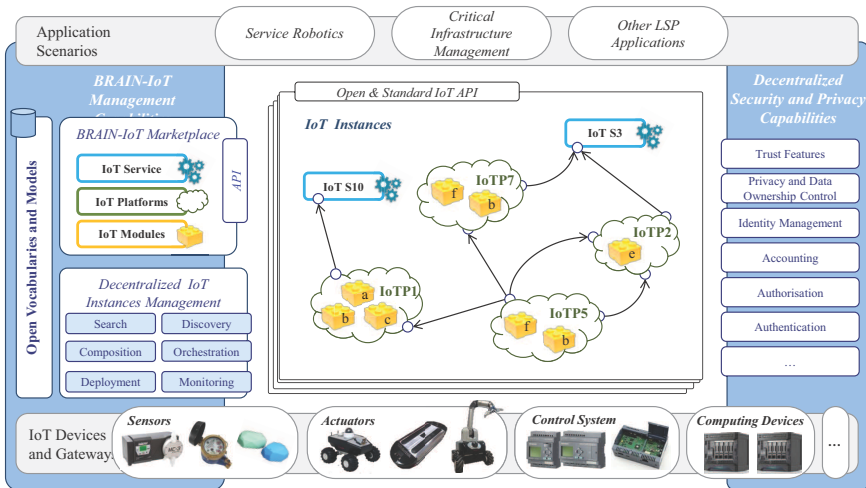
Application Scenarios

Service Robotics

Critical Infrastructure Management

Other LSP Applications

BRAIN-IoT Management Capabilities

Open Vocabularies and Models

BRAIN-IoT Marketplace

IoT Service

IoT Platforms

IoT Modules

API

Decentralized IoT Instances Management

Search

Discovery

Composition

Orchestration

Deployment

Monitoring

Open & Standard IoT API

IoT Instances

IoT S10

IoT S3

IoTP7

f

b

IoTP2

e

IoTP1

a

b

c

IoTP5

f

b

Decentralized Security and Privacy Capabilities

Trust Features

Privacy and Data Ownership Control

Identity Management

Accounting

Authorisation

Authentication

...

IoT Devices and Gateways

Sensors

Actuators

Control System

Computing Devices

...